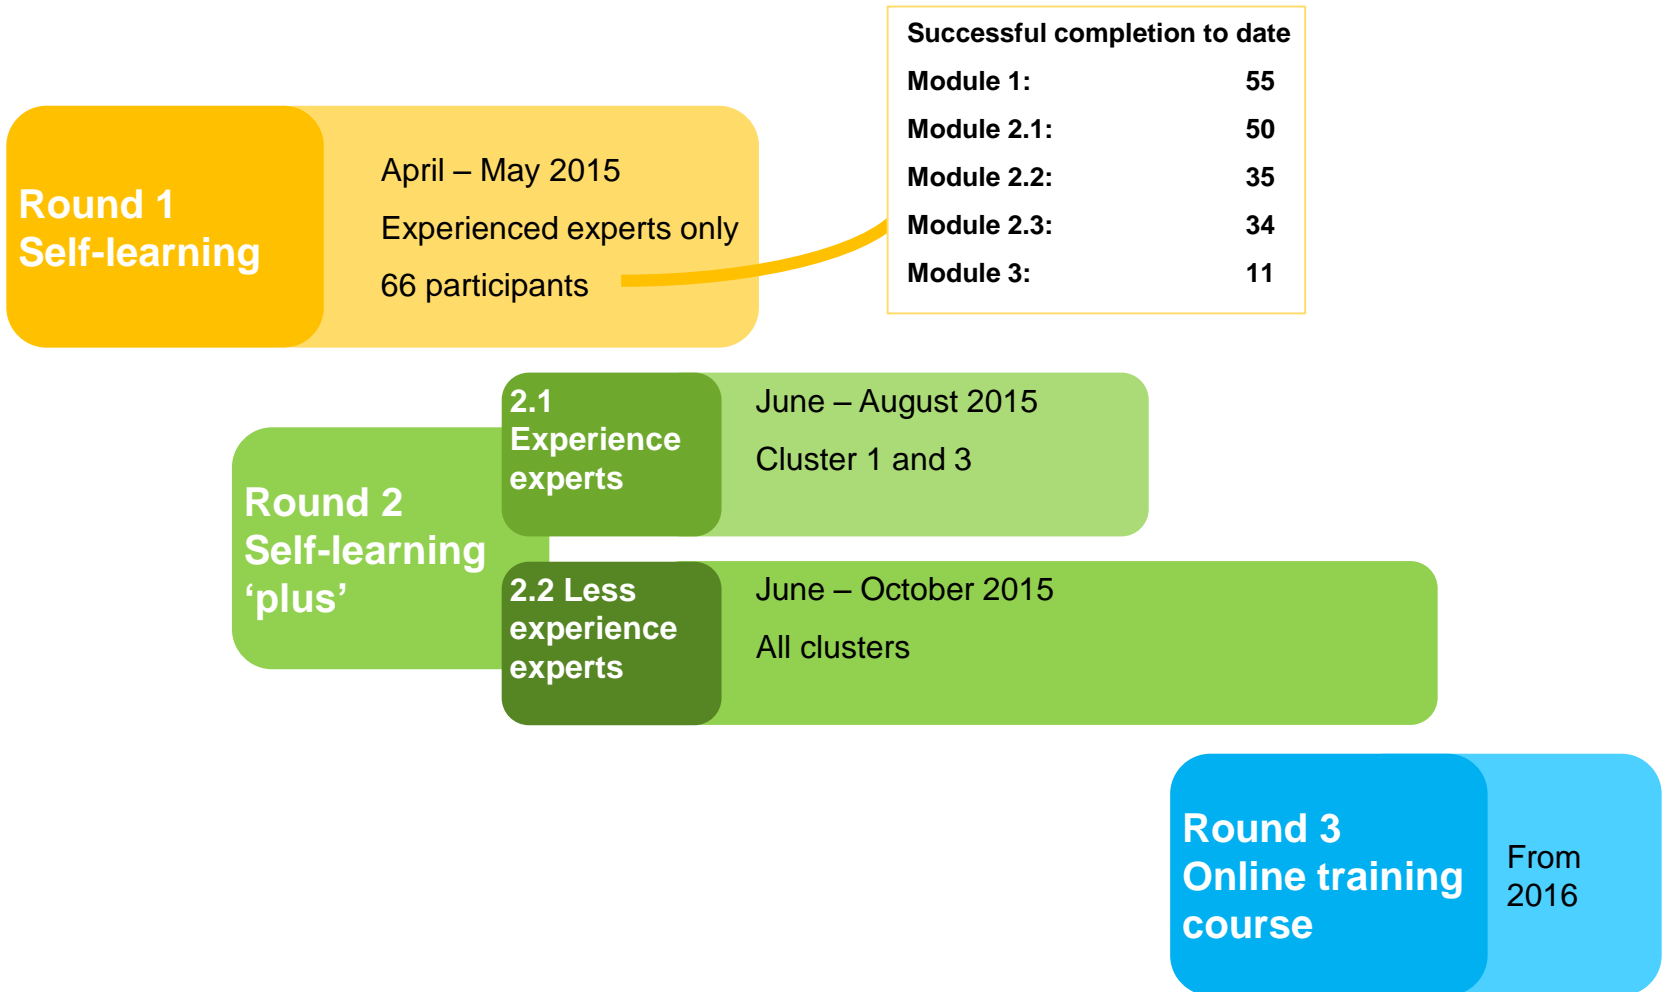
Round 1
Self-learning

April – May 2015

Experienced experts only

66 participants

Successful completion to date

| Module 1: | 55 |
|---|---|
| Module 2.1: | 50 |
| Module 2.2: | 35 |
| Module 2.3: | 34 |
| Module 3: | 11 |

Round 2
Self-learning 'plus'

2.1 Experience experts

June – August 2015

Cluster 1 and 3

2.2 Less experience experts

June – October 2015

All clusters

Round 3
Online training course

From 2016